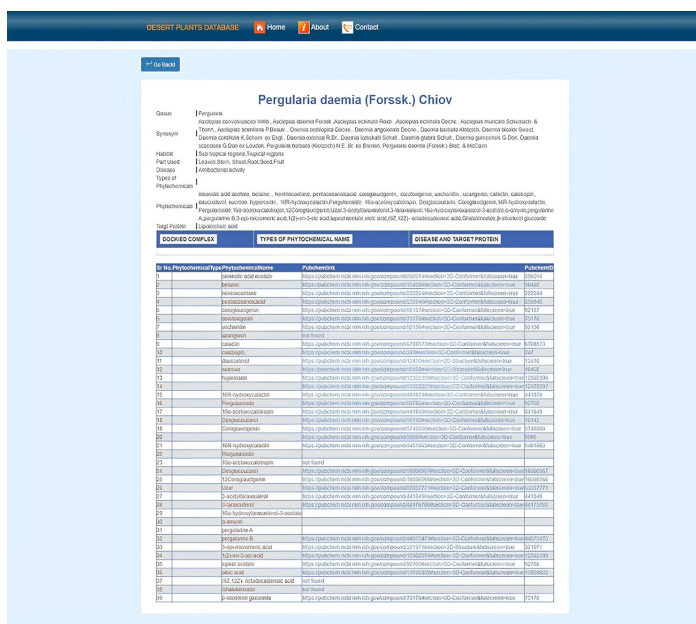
DESERT PLANTS DATABASE Home About Contact

Go Back!

Pergularia daemia (Forssk.) Chiov

| | |
|---|---|
| Genus | Pergularia |
| Synonym | Asclepias convolvulacea Willd., Asclepias daemia Forssk., Asclepias echinata Roxb., Asclepias echinata Decne., Asclepias muricata Schumach. & Thonn., Asclepias scandens P.Beauv., Daemia cordifolica Decne., Daemia angolensis Decne., Daemia barbata Klotzsch, Daemia bicolor Sweet, Daemia cordifolia K.Schum. ex Engl., Daemia extensa R.Br., Daemia forskalii Schult., Daemia glabra Schult., Daemia guineensis G.Don, Daemia scandens G.Don ex Loudon, Pergularia barbata (Klotzsch) N.E. Br. ex Engler, Pergularia daemia (Forssk.) Blatt. & McCann |
| Habitat | Sub tropical regions,Tropical regions |
| Part Used | Leaves,Stem, Shoot,Root,Seed,Fruit |
| Disease | Antibacterial activity |
| Types of Phytochemicals | |
| Phytochemicals | oleanolic acid acetate, betaine, hentriacontane, pentacosanoic acid, coroglaucigenin, corotoxigenin, uscharidin, uzarigenin, calactin, calotropin, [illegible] |
| Torgt Protein | Lipoteichoic acid |

DOCKED COMPLEX | TYPES OF PHYTOCHEMICAL NAME | DISEASE AND TARGET PROTEIN

| Sr No. | PhytochemicalType | PhytochemicalName | Pubchemlink | PubchemID |
|---|---|---|---|---|
| 1 | | oleanolic acid acetate | https://pubchem.ncbi.nlm.nih.gov/compound/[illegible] | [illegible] |
| 2 | | betaine | https://pubchem.ncbi.nlm.nih.gov/compound/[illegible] | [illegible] |
| 3 | | hentriacontane | https://pubchem.ncbi.nlm.nih.gov/compound/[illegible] | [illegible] |
| 4 | | pentacosanoic acid | https://pubchem.ncbi.nlm.nih.gov/compound/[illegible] | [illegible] |
| 5 | | coroglaucigenin | https://pubchem.ncbi.nlm.nih.gov/compound/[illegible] | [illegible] |
| 6 | | corotoxigenin | https://pubchem.ncbi.nlm.nih.gov/compound/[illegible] | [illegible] |
| 7 | | uscharidin | https://pubchem.ncbi.nlm.nih.gov/compound/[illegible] | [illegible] |
| 8 | | uzarigenin | not found | |
| 9 | | calactin | https://pubchem.ncbi.nlm.nih.gov/compound/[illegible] | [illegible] |
| 10 | | calotropin | https://pubchem.ncbi.nlm.nih.gov/compound/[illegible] | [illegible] |
| 11 | | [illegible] | https://pubchem.ncbi.nlm.nih.gov/compound/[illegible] | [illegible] |
| 12 | | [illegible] | https://pubchem.ncbi.nlm.nih.gov/compound/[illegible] | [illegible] |
| 13 | | hyperoside | https://pubchem.ncbi.nlm.nih.gov/compound/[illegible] | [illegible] |
| 14 | | | https://pubchem.ncbi.nlm.nih.gov/compound/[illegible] | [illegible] |
| 15 | | 16R-hydroxycalactin | https://pubchem.ncbi.nlm.nih.gov/compound/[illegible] | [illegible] |
| 16 | | Pergularoside | https://pubchem.ncbi.nlm.nih.gov/compound/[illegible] | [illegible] |
| 17 | | 16α-acetoxycalotropin | https://pubchem.ncbi.nlm.nih.gov/compound/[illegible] | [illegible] |
| 18 | | Desglucouzarin | https://pubchem.ncbi.nlm.nih.gov/compound/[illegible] | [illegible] |
| 19 | | Coroglaucigenin | https://pubchem.ncbi.nlm.nih.gov/compound/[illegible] | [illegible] |
| 20 | | | https://pubchem.ncbi.nlm.nih.gov/compound/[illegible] | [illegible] |
| 21 | | 16R-hydroxycalactin | https://pubchem.ncbi.nlm.nih.gov/compound/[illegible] | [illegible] |
| 22 | | Pergularoside | | |
| 23 | | 16α-acetoxycalotropin | not found | |
| 24 | | Desglucouzarin | https://pubchem.ncbi.nlm.nih.gov/compound/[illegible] | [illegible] |
| 25 | | 12Coroglaucigenin | https://pubchem.ncbi.nlm.nih.gov/compound/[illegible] | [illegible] |
| 26 | | Uzar | https://pubchem.ncbi.nlm.nih.gov/compound/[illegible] | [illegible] |
| 27 | | 3-acetyllaraxasterol | https://pubchem.ncbi.nlm.nih.gov/compound/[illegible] | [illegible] |
| 28 | | 3-laraxasterol | https://pubchem.ncbi.nlm.nih.gov/compound/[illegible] | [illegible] |
| 29 | | 16α-hydroxylaraxasterol-3-acetate | | |
| 30 | | α-amyrin | | |
| 31 | | pergularine A | | |
| 32 | | pergularine B | https://pubchem.ncbi.nlm.nih.gov/compound/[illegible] | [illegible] |
| 33 | | 5-oxo-myristic acid | https://pubchem.ncbi.nlm.nih.gov/compound/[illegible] | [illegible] |
| 34 | | 1(Z)-en-3-oic acid | https://pubchem.ncbi.nlm.nih.gov/compound/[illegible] | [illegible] |
| 35 | | lupeol acetate | https://pubchem.ncbi.nlm.nih.gov/compound/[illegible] | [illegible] |
| 36 | | oleic acid | https://pubchem.ncbi.nlm.nih.gov/compound/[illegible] | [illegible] |
| 37 | | (9Z,12Z)- octadecadienoic acid | not found | |
| 38 | | Ghalakinoside | not found | |
| 39 | | β-sitosterol glucoside | https://pubchem.ncbi.nlm.nih.gov/compound/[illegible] | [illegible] |